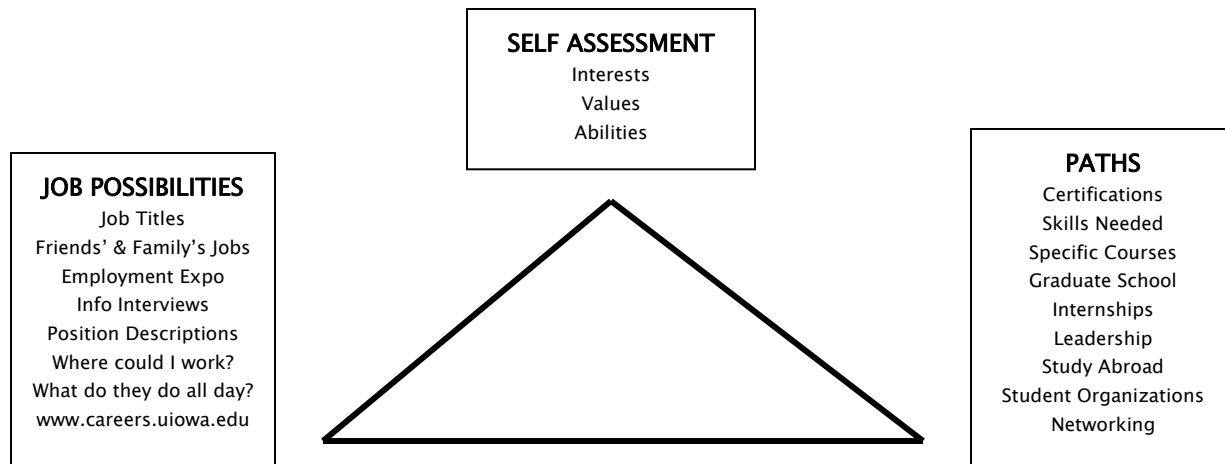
SELF ASSESSMENT
Interests
Values
Abilities

JOB POSSIBILITIES
Job Titles
Friends' & Family's Jobs
Employment Expo
Info Interviews
Position Descriptions
Where could I work?
What do they do all day?
www.careers.uiowa.edu

PATHS
Certifications
Skills Needed
Specific Courses
Graduate School
Internships
Leadership
Study Abroad
Student Organizations
Networking